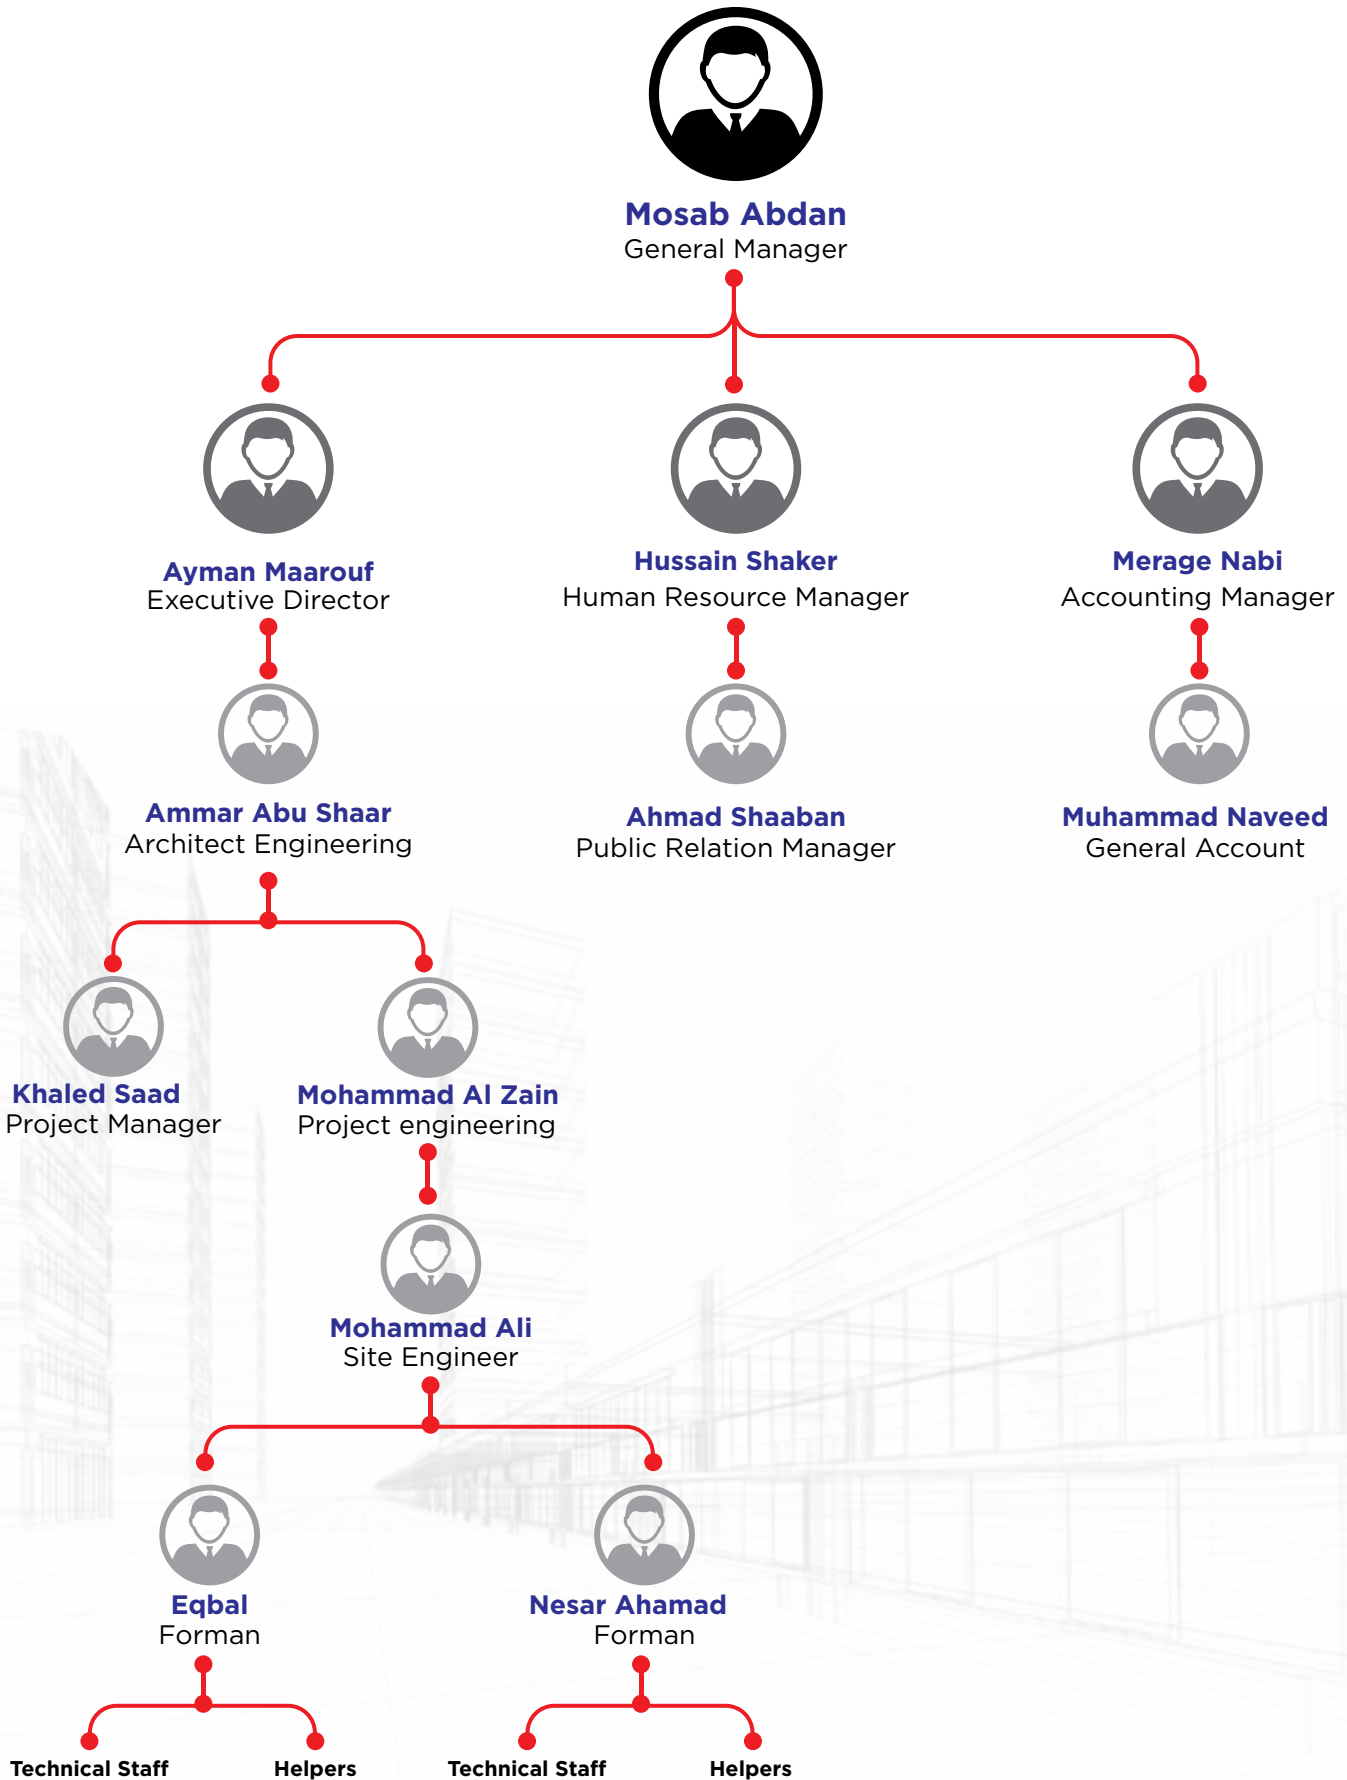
Mosab Abdan
General Manager

Ayman Maarouf
Executive Director

Hussain Shaker
Human Resource Manager

Merage Nabi
Accounting Manager

Ammar Abu Shaar
Architect Engineering

Ahmad Shaaban
Public Relation Manager

Muhammad Naveed
General Account

Khaled Saad
Project Manager

Mohammad Al Zain
Project engineering

Mohammad Ali
Site Engineer

Eqbal
Forman

Nesar Ahamad
Forman

Technical Staff

Helpers

Technical Staff

Helpers